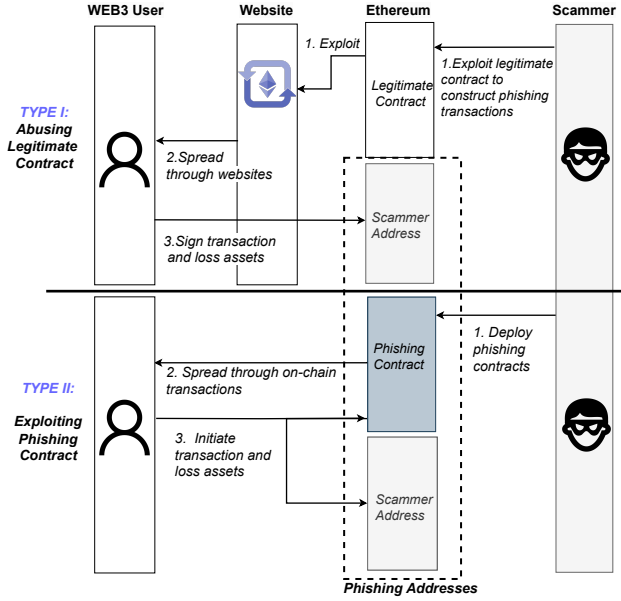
WEB3 User

Website

Ethereum

Scammer

TYPE I:
Abusing Legitimate Contract

1. Exploit

Legitimate Contract

1.Exploit legitimate contract to construct phishing transactions

2.Spread through websites

Scammer Address

3.Sign transaction and loss assets

TYPE II:

Exploiting Phishing Contract

Phishing Contract

1. Deploy phishing contracts

2. Spread through on-chain transactions

3. Initiate transaction and loss assets

Scammer Address

Phishing Addresses